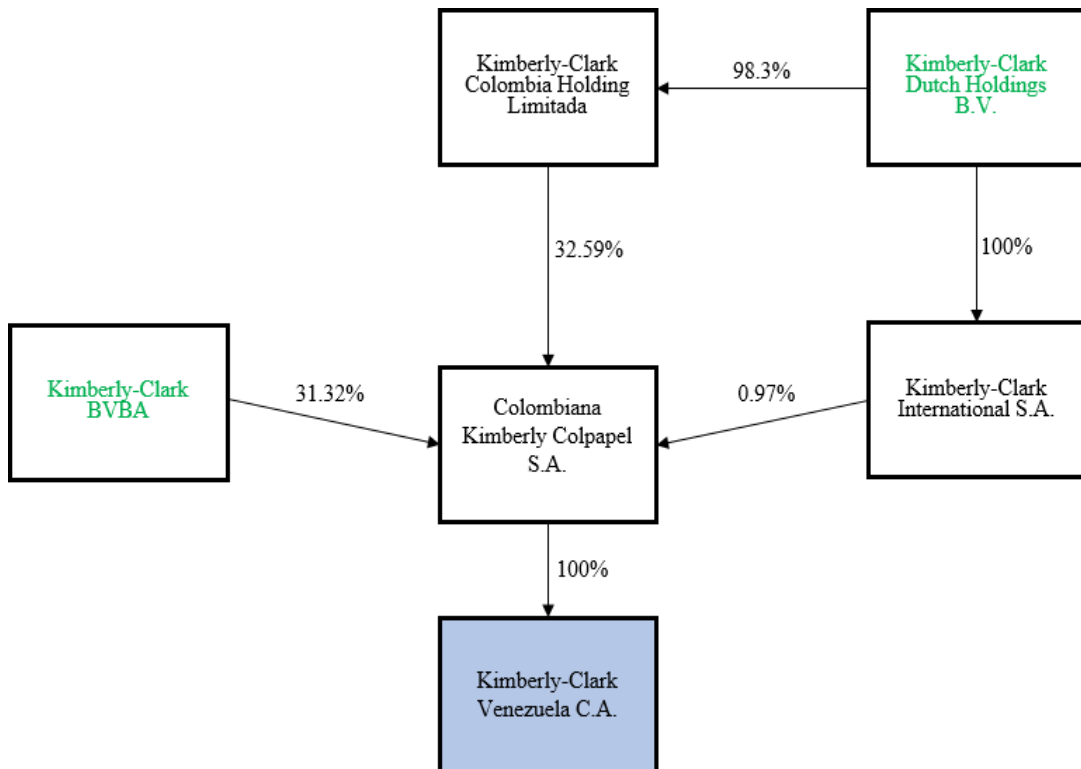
Kimberly-Clark Colombia Holding Limitada

98.3%

Kimberly-Clark Dutch Holdings B.V.

32.59%

100%

Kimberly-Clark BVBA

31.32%

Colombiana Kimberly Colpapel S.A.

0.97%

Kimberly-Clark International S.A.

100%

Kimberly-Clark Venezuela C.A.